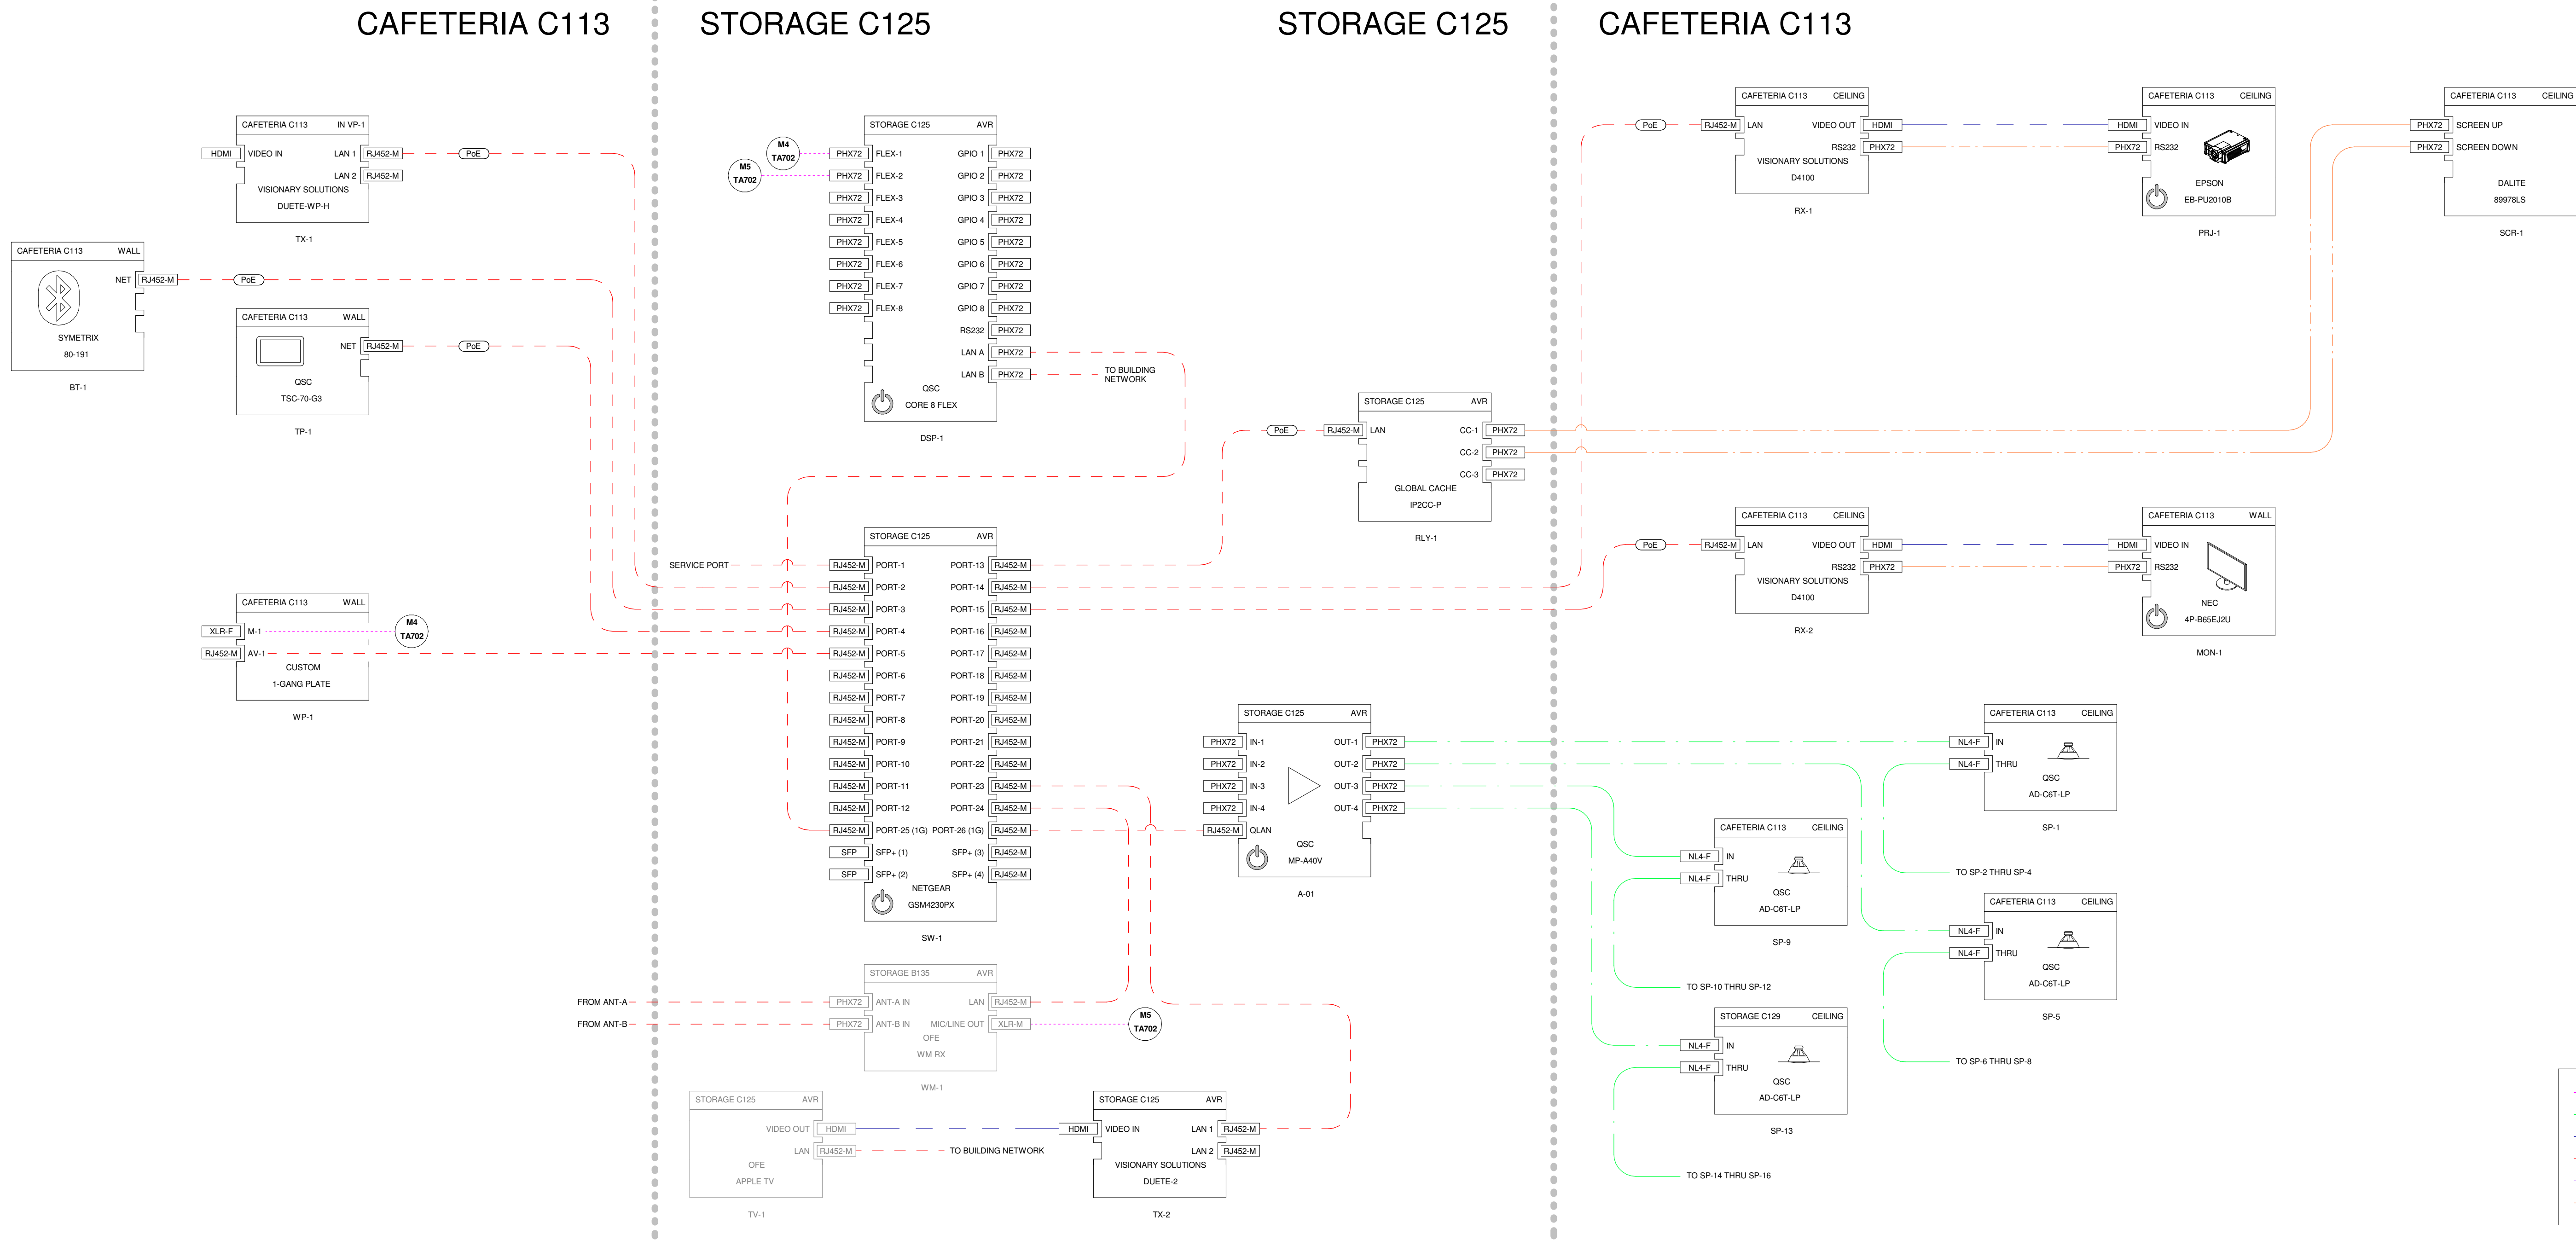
CAFETERIA C113
STORAGE C125
STORAGE C125
CAFETERIA C113

CAFETERIA C113 IN VP-1
HDMI VIDEO IN
LAN 1 RJ452-M
LAN 2 RJ452-M
VISIONARY SOLUTIONS
DUETE-WP-H
TX-1
PoE

CAFETERIA C113 WALL
NET RJ452-M
SYMETRIX
80-191
BT-1
PoE

CAFETERIA C113 WALL
NET RJ452-M
QSC
TSC-70-G3
TP-1
PoE

CAFETERIA C113 WALL
XLR-F M-1
RJ452-M AV-1
CUSTOM
1-GANG PLATE
WP-1
M4
TA702

M4
TA702
M5
TA702

STORAGE C125 AVR
PHX72 FLEX-1 GPIO 1 PHX72
PHX72 FLEX-2 GPIO 2 PHX72
PHX72 FLEX-3 GPIO 3 PHX72
PHX72 FLEX-4 GPIO 4 PHX72
PHX72 FLEX-5 GPIO 5 PHX72
PHX72 FLEX-6 GPIO 6 PHX72
PHX72 FLEX-7 GPIO 7 PHX72
PHX72 FLEX-8 GPIO 8 PHX72
RS232 PHX72
LAN A PHX72
LAN B PHX72
TO BUILDING NETWORK
QSC
CORE 8 FLEX
DSP-1

STORAGE C125 AVR
SERVICE PORT
RJ452-M PORT-1 PORT-13 RJ452-M
RJ452-M PORT-2 PORT-14 RJ452-M
RJ452-M PORT-3 PORT-15 RJ452-M
RJ452-M PORT-4 PORT-16 RJ452-M
RJ452-M PORT-5 PORT-17 RJ452-M
RJ452-M PORT-6 PORT-18 RJ452-M
RJ452-M PORT-7 PORT-19 RJ452-M
RJ452-M PORT-8 PORT-20 RJ452-M
RJ452-M PORT-9 PORT-21 RJ452-M
RJ452-M PORT-10 PORT-22 RJ452-M
RJ452-M PORT-11 PORT-23 RJ452-M
RJ452-M PORT-12 PORT-24 RJ452-M
RJ452-M PORT-25 (1G) PORT-26 (1G) RJ452-M
SFP SFP+ (1) SFP+ (3) RJ452-M
SFP SFP+ (2) SFP+ (4) RJ452-M
NETGEAR
GSM4230PX
SW-1

STORAGE B135 AVR
FROM ANT-A PHX72 ANT-A IN LAN RJ452-M
FROM ANT-B PHX72 ANT-B IN MIC/LINE OUT XLR-M
OFE
WM RX
WM-1
M5
TA702

STORAGE C125 AVR
VIDEO OUT HDMI
LAN RJ452-M
TO BUILDING NETWORK
OFE
APPLE TV
TV-1

STORAGE C125 AVR
HDMI VIDEO IN
LAN 1 RJ452-M
LAN 2 RJ452-M
VISIONARY SOLUTIONS
DUETE-2
TX-2

STORAGE C125 AVR
PoE RJ452-M LAN
CC-1 PHX72
CC-2 PHX72
CC-3 PHX72
GLOBAL CACHE
IP2CC-P
RLY-1

STORAGE C125 AVR
PHX72 IN-1 OUT-1 PHX72
PHX72 IN-2 OUT-2 PHX72
PHX72 IN-3 OUT-3 PHX72
PHX72 IN-4 OUT-4 PHX72
RJ452-M QLAN
QSC
MP-A40V
A-01

CAFETERIA C113 CEILING
PoE RJ452-M LAN
VIDEO OUT HDMI
RS232 PHX72
VISIONARY SOLUTIONS
D4100
RX-1

CAFETERIA C113 CEILING
HDMI VIDEO IN
PHX72 RS232
EPSON
EB-PU2010B
PRJ-1

CAFETERIA C113 CEILING
PHX72 SCREEN UP
PHX72 SCREEN DOWN
DALITE
89978LS
SCR-1

CAFETERIA C113 CEILING
PoE RJ452-M LAN
VIDEO OUT HDMI
RS232 PHX72
VISIONARY SOLUTIONS
D4100
RX-2

CAFETERIA C113 WALL
HDMI VIDEO IN
PHX72 RS232
NEC
4P-B65EJ2U
MON-1

CAFETERIA C113 CEILING
NL4-F IN
NL4-F THRU
QSC
AD-C6T-LP
SP-1
TO SP-2 THRU SP-4

CAFETERIA C113 CEILING
NL4-F IN
NL4-F THRU
QSC
AD-C6T-LP
SP-9
TO SP-10 THRU SP-12

CAFETERIA C113 CEILING
NL4-F IN
NL4-F THRU
QSC
AD-C6T-LP
SP-5
TO SP-6 THRU SP-8

STORAGE C129 CEILING
NL4-F IN
NL4-F THRU
QSC
AD-C6T-LP
SP-13
TO SP-14 THRU SP-16